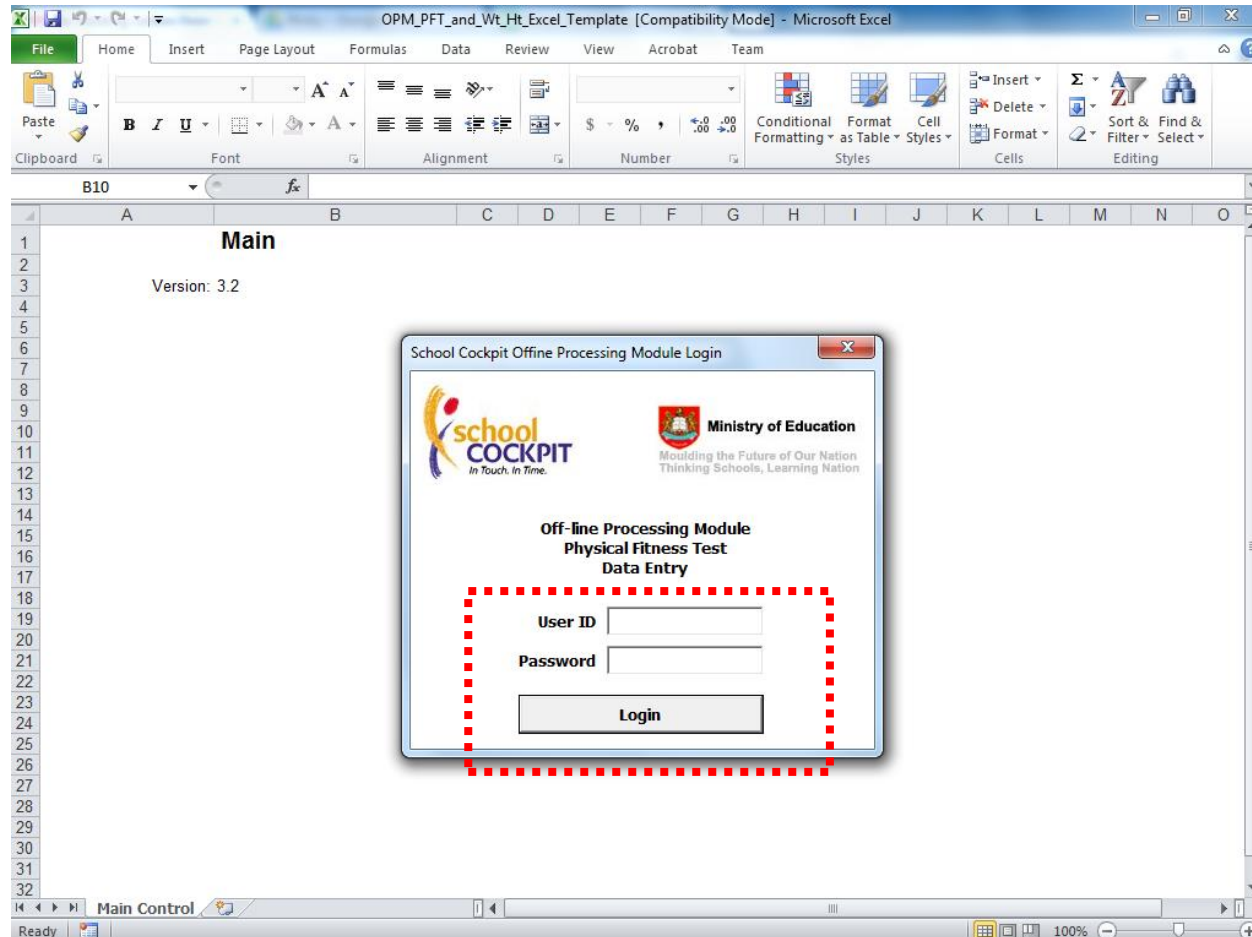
OPM_PFT_and_Wt_Ht_Excel_Template [Compatibility Mode] - Microsoft Excel

File Home Insert Page Layout Formulas Data Review View Acrobat Team

Paste
Clipboard
Font
Alignment
Number
Conditional Formatting
Format as Table
Cell Styles
Styles
Insert
Delete
Format
Cells
Sort & Filter
Find & Select
Editing

B10

A B C D E F G H I J K L M N O

1 Main
2
3 Version: 3.2
4
5
6
7
8
9
10
11
12
13
14
15
16
17
18
19
20
21
22
23
24
25
26
27
28
29
30
31
32

School Cockpit Offine Processing Module Login

school COCKPIT
In Touch. In Time.

Ministry of Education
Moulding the Future of Our Nation
Thinking Schools, Learning Nation

Off-line Processing Module
Physical Fitness Test
Data Entry

User ID
Password
Login

Main Control

Ready
100%